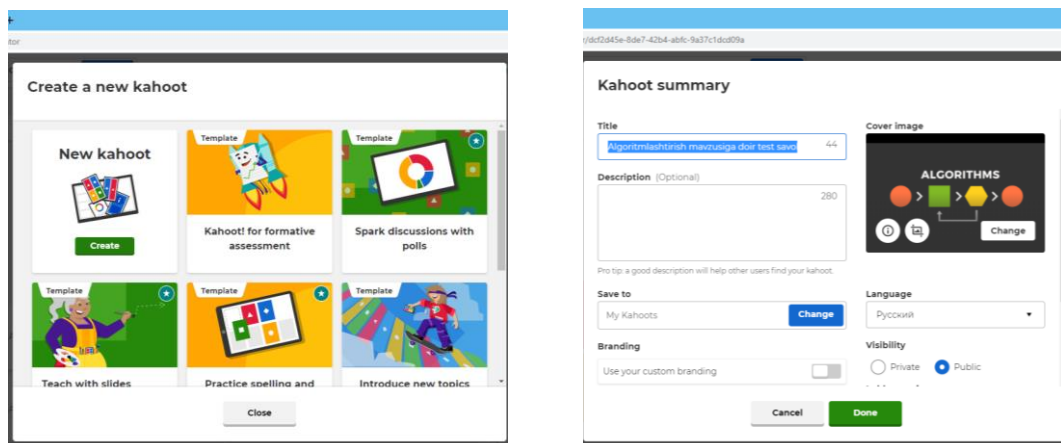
itor

Create a new kahoot

New kahoot

Create

Template

Kahoot! for formative assessment

Template

Spark discussions with polls

Template

Teach with slides

Template

Practice spelling and

Template

Introduce new topics

Close

/dcf2d45e-8de7-42b4-abfc-9a37c1dcd09a

Kahoot summary

Title

Algoritmlashtirish mavzusiga doir test savol 44

Description (Optional)

280

Pro tip: a good description will help other users find your kahoot.

Save to

My Kahoots

Change

Branding

Use your custom branding

Cover image

ALGORITHMS

Change

Language

Русский

Visibility

Private

Public

Cancel

Done